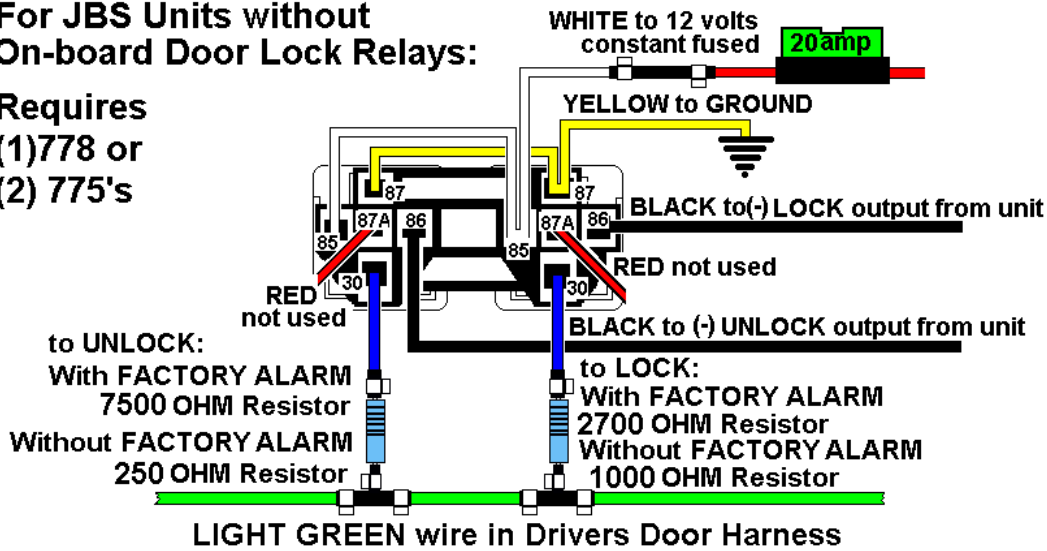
For JBS Units without On-board Door Lock Relays:

Requires (1)778 or (2) 775's

WHITE to 12 volts constant fused

20amp

YELLOW to GROUND

87

87

87A

86

87A

86

85

85

BLACK to(-) LOCK output from unit

RED not used

30

30

RED not used

BLACK to (-) UNLOCK output from unit

to UNLOCK:
With FACTORY ALARM
7500 OHM Resistor
Without FACTORY ALARM
250 OHM Resistor

to LOCK:
With FACTORY ALARM
2700 OHM Resistor
Without FACTORY ALARM
1000 OHM Resistor

LIGHT GREEN wire in Drivers Door Harness